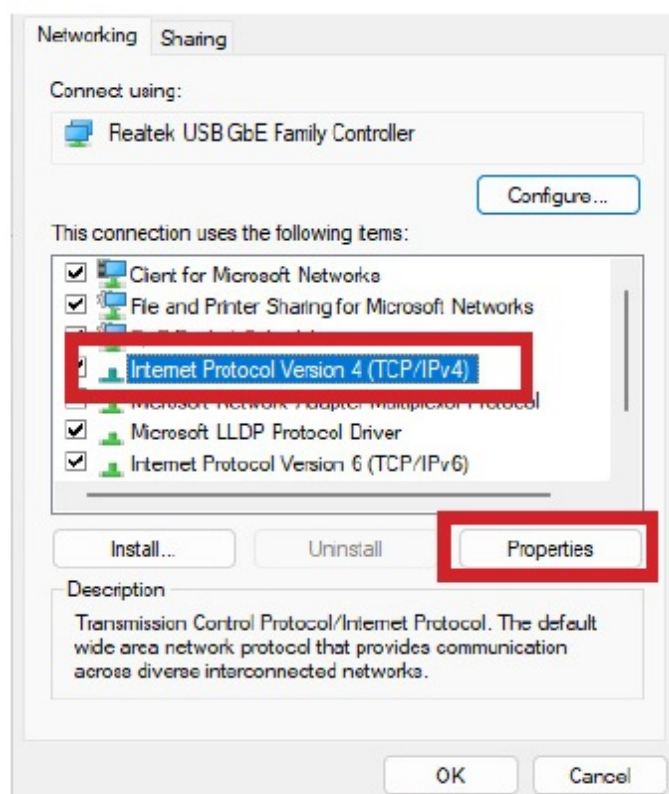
Networking Sharing

Connect using:

Realtek USB GbE Family Controller

Configure...

This connection uses the following items:

Client for Microsoft Networks
File and Printer Sharing for Microsoft Networks
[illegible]
Internet Protocol Version 4 (TCP/IPv4)
Microsoft Network Adapter Multiplexor Protocol
Microsoft LLDP Protocol Driver
Internet Protocol Version 6 (TCP/IPv6)

Install... Uninstall Properties

Description

Transmission Control Protocol/Internet Protocol. The default wide area network protocol that provides communication across diverse interconnected networks.

OK Cancel